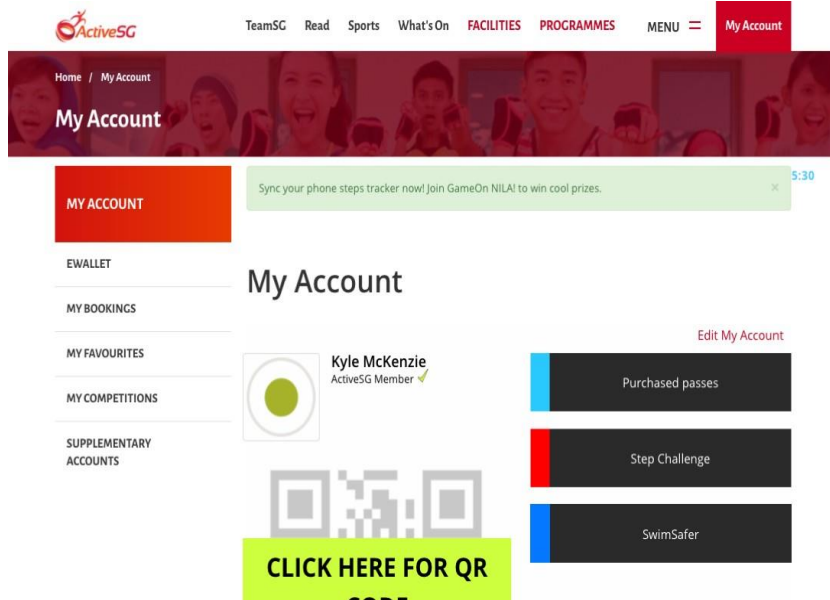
ActiveSG

TeamSG Read Sports What's On FACILITIES PROGRAMMES MENU My Account

Home / My Account

My Account

MY ACCOUNT

EWALLET

MY BOOKINGS

MY FAVOURITES

MY COMPETITIONS

SUPPLEMENTARY ACCOUNTS

Sync your phone steps tracker now! Join GameOn NILA! to win cool prizes. ×

5:30

My Account

Edit My Account

Kyle McKenzie
ActiveSG Member

Purchased passes

Step Challenge

SwimSafer

CLICK HERE FOR QR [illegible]